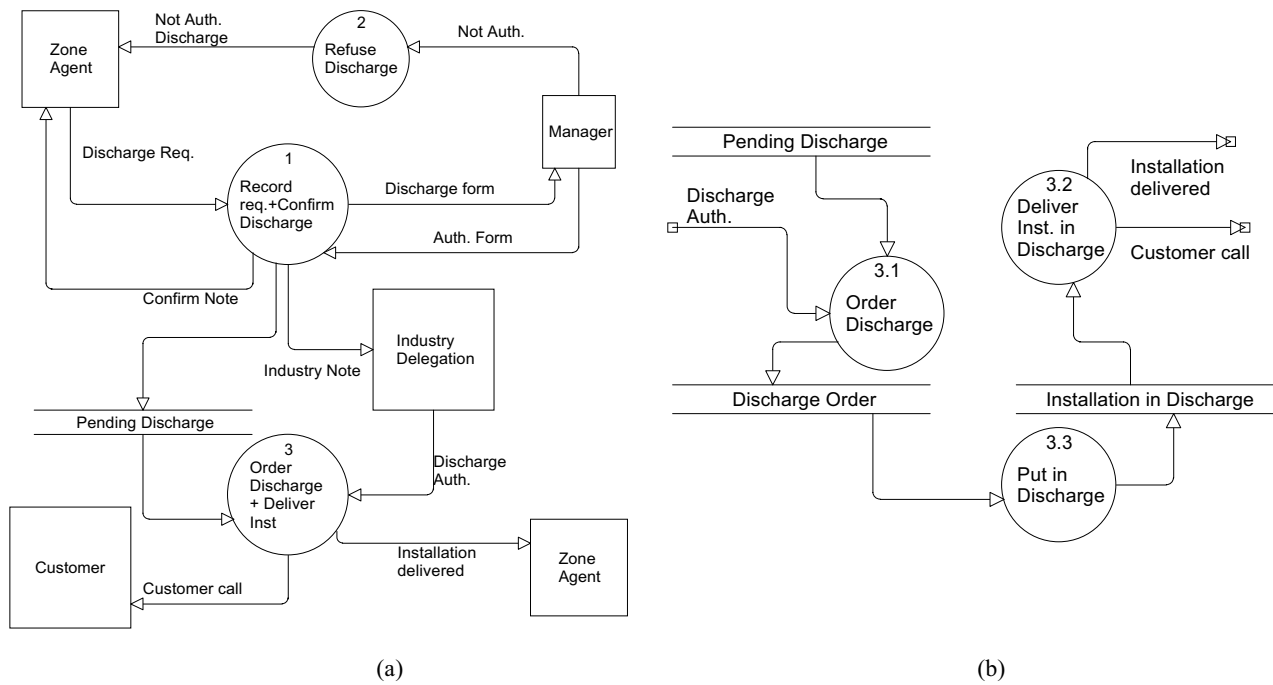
Zone Agent

Not Auth. Discharge

2
Refuse Discharge

Not Auth.

Manager

Discharge Req.

1
Record req.+Confirm Discharge

Discharge form

Auth. Form

Confirm Note

Industry Delegation

Industry Note

Pending Discharge

3
Order Discharge + Deliver Inst

Discharge Auth.

Customer

Customer call

Installation delivered

Zone Agent

(a)

Pending Discharge

Discharge Auth.

3.1
Order Discharge

Discharge Order

3.2
Deliver Inst. in Discharge

Installation delivered

Customer call

Installation in Discharge

3.3
Put in Discharge

(b)